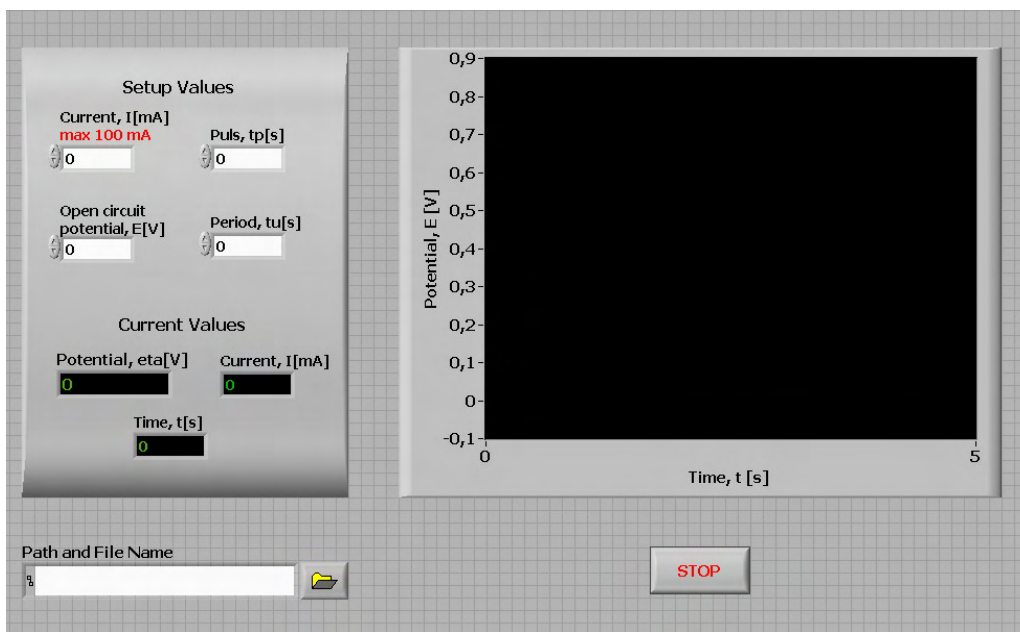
Setup Values

Current, I[mA]
max 100 mA
0

Puls, tp[s]
0

Open circuit potential, E[V]
0

Period, tu[s]
0

Current Values

Potential, eta[V]
0

Current, I[mA]
0

Time, t[s]
0

0,9
0,8
0,7
0,6
0,5
0,4
0,3
0,2
0,1
0
-0,1

Potential, E [V]

0
5
Time, t [s]

Path and File Name

STOP